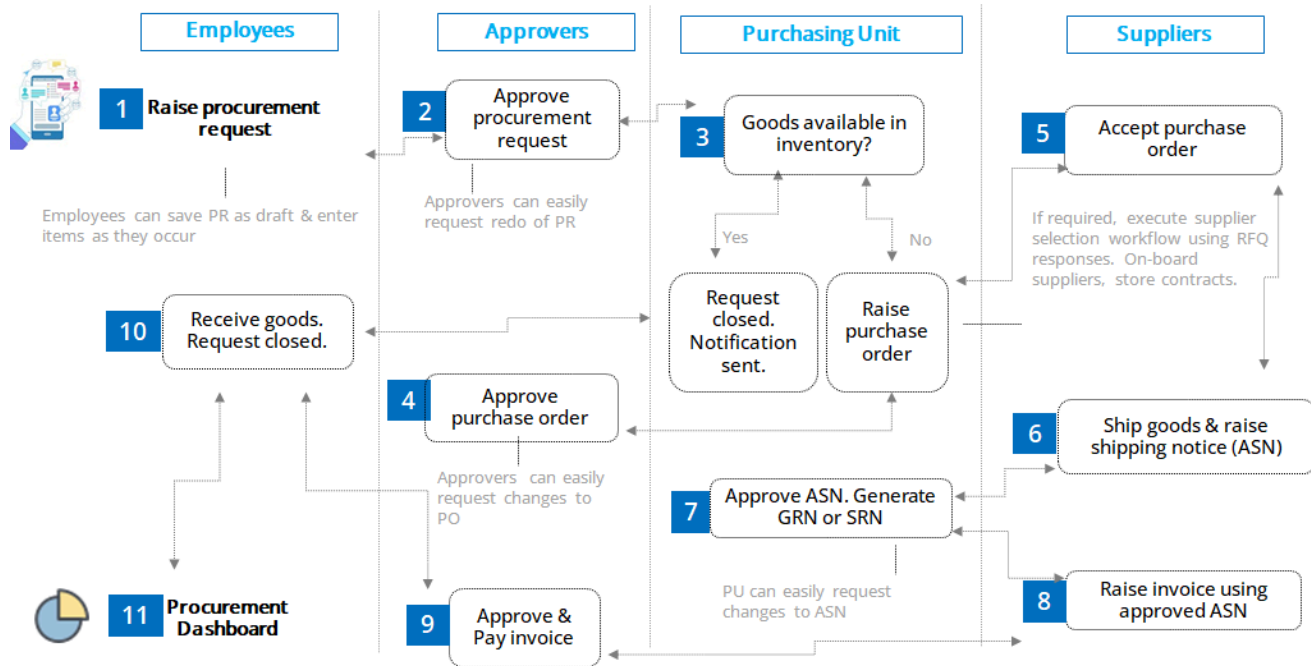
Employees

Approvers

Purchasing Unit

Suppliers

1 Raise procurement request

Employees can save PR as draft & enter items as they occur

2 Approve procurement request

Approvers can easily request redo of PR

3 Goods available in inventory?

Yes

No

Request closed. Notification sent.

Raise purchase order

5 Accept purchase order

If required, execute supplier selection workflow using RFQ responses. On-board suppliers, store contracts.

10 Receive goods. Request closed.

4 Approve purchase order

Approvers can easily request changes to PO

6 Ship goods & raise shipping notice (ASN)

7 Approve ASN. Generate GRN or SRN

PU can easily request changes to ASN

8 Raise invoice using approved ASN

11 Procurement Dashboard

9 Approve & Pay invoice